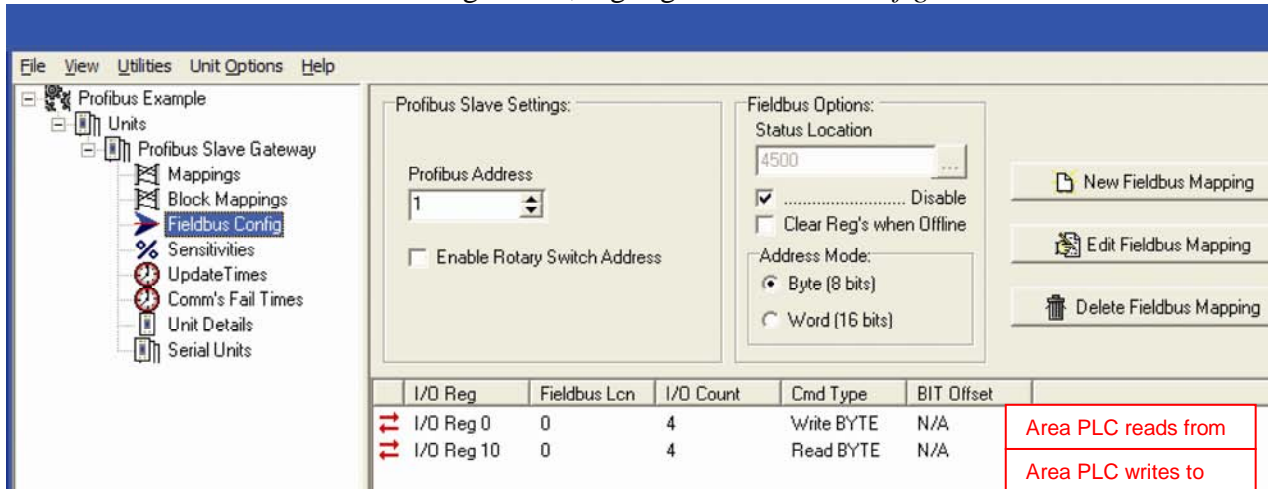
File View Utilities Unit Options Help

Profibus Example
Units
Profibus Slave Gateway
Mappings
Block Mappings
Fieldbus Config
Sensitivities
UpdateTimes
Comm's Fail Times
Unit Details
Serial Units

Profibus Slave Settings:
Profibus Address
1
Enable Rotary Switch Address

Fieldbus Options:
Status Location
4500
............................ Disable
Clear Reg's when Offline
Address Mode:
Byte (8 bits)
Word (16 bits)

New Fieldbus Mapping
Edit Fieldbus Mapping
Delete Fieldbus Mapping

| I/O Reg | Fieldbus Lcn | I/O Count | Cmd Type | BIT Offset |
|---|---|---|---|---|
| I/O Reg 0 | 0 | 4 | Write BYTE | N/A |
| I/O Reg 10 | 0 | 4 | Read BYTE | N/A |

Area PLC reads from
Area PLC writes to